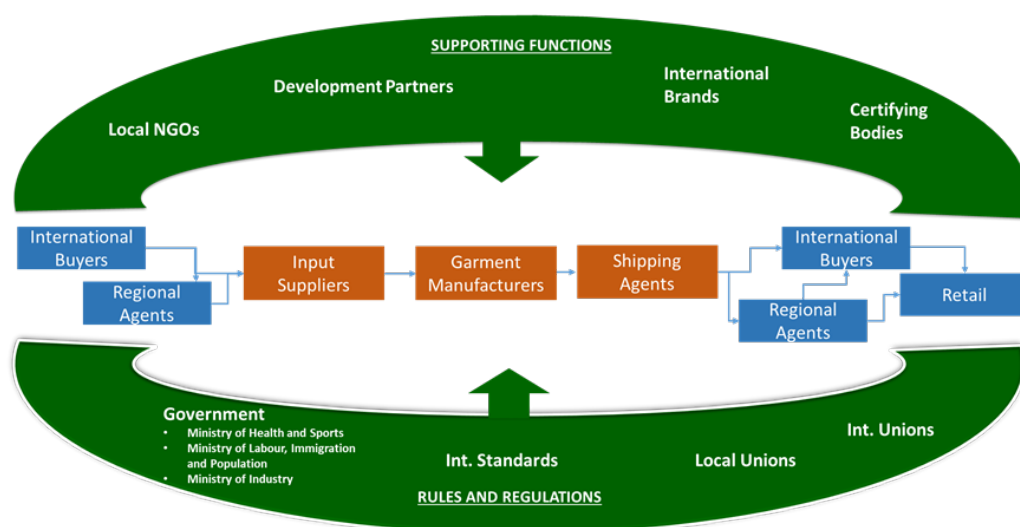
SUPPORTING FUNCTIONS

Development Partners

International Brands

Certifying Bodies

Local NGOs

International Buyers

Regional Agents

Input Suppliers

Garment Manufacturers

Shipping Agents

International Buyers

Retail

Regional Agents

Government
• Ministry of Health and Sports
• Ministry of Labour, Immigration and Population
• Ministry of Industry

Int. Standards

Local Unions

Int. Unions

RULES AND REGULATIONS